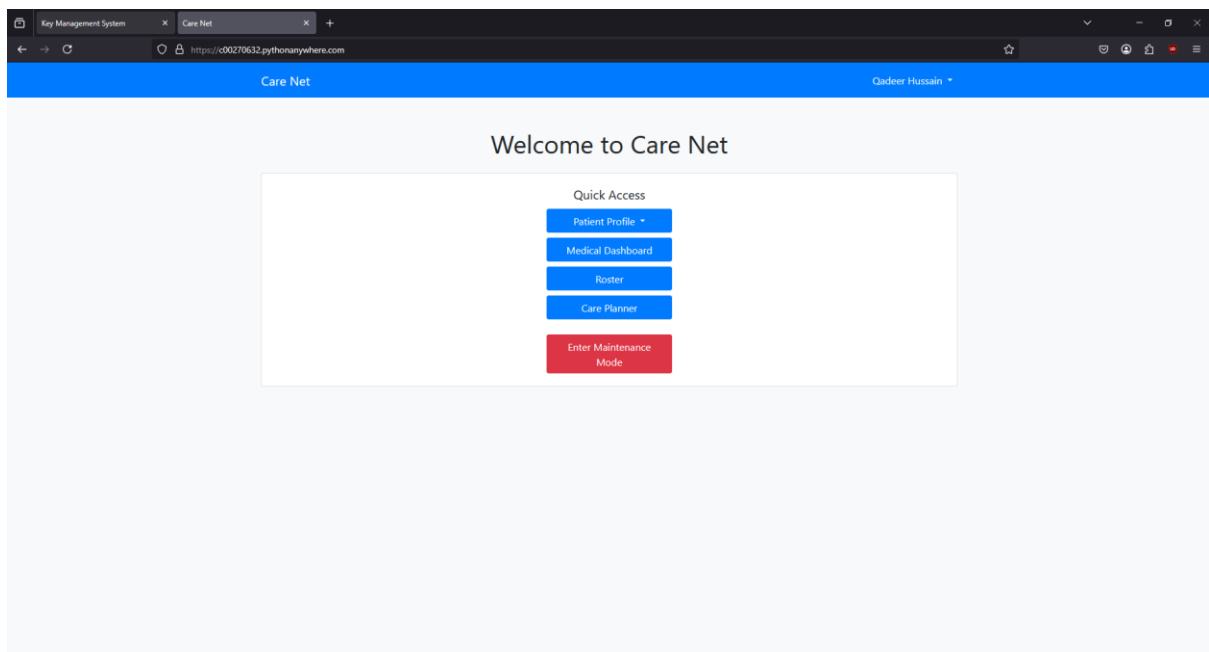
Key Management System
Care Net
https://c00270632.pythonanywhere.com

Care Net
Qadeer Hussain

Welcome to Care Net

Quick Access

Patient Profile

Medical Dashboard

Roster

Care Planner

Enter Maintenance Mode